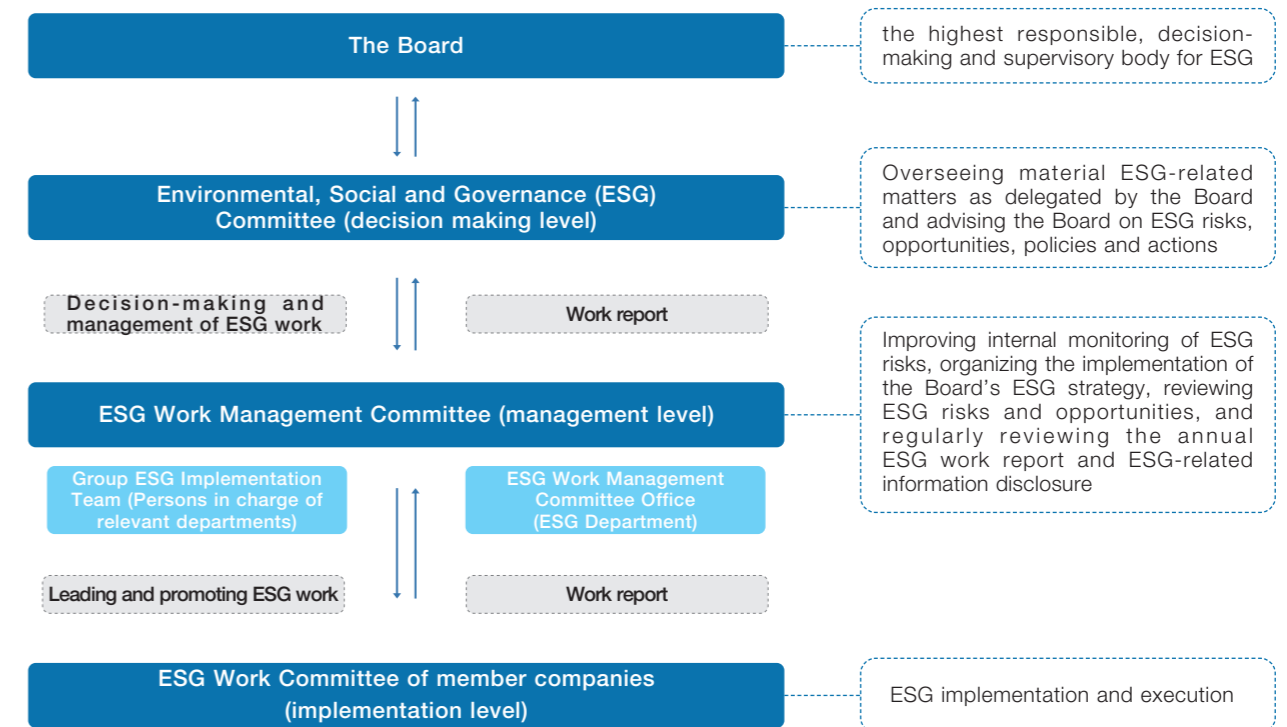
The Board

the highest responsible, decision-making and supervisory body for ESG

Environmental, Social and Governance (ESG) Committee (decision making level)

Overseeing material ESG-related matters as delegated by the Board and advising the Board on ESG risks, opportunities, policies and actions

Decision-making and management of ESG work

Work report

Improving internal monitoring of ESG risks, organizing the implementation of the Board's ESG strategy, reviewing ESG risks and opportunities, and regularly reviewing the annual ESG work report and ESG-related information disclosure

ESG Work Management Committee (management level)

Group ESG Implementation Team (Persons in charge of relevant departments)

ESG Work Management Committee Office (ESG Department)

Leading and promoting ESG work

Work report

ESG Work Committee of member companies (implementation level)

ESG implementation and execution